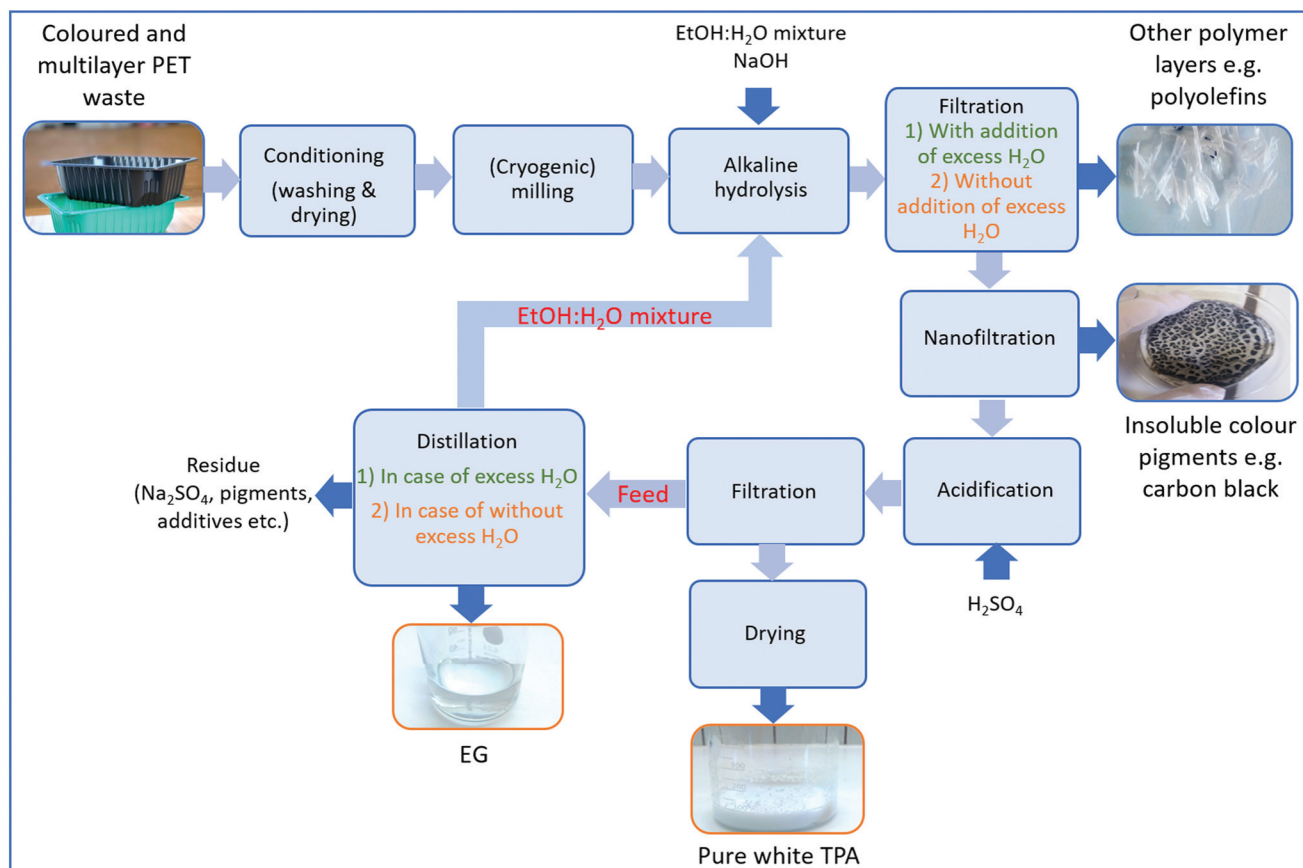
Coloured and multilayer PET waste

Conditioning (washing & drying)

(Cryogenic) milling

EtOH:$H_2O$ mixture
NaOH

Alkaline hydrolysis

Filtration
1) With addition of excess $H_2O$
2) Without addition of excess $H_2O$

Other polymer layers e.g. polyolefins

Nanofiltration

Insoluble colour pigments e.g. carbon black

EtOH:$H_2O$ mixture

Acidification

$H_2SO_4$

Filtration

Feed

Distillation
1) In case of excess $H_2O$
2) In case of without excess $H_2O$

Residue ($Na_2SO_4$, pigments, additives etc.)

Drying

EG

Pure white TPA